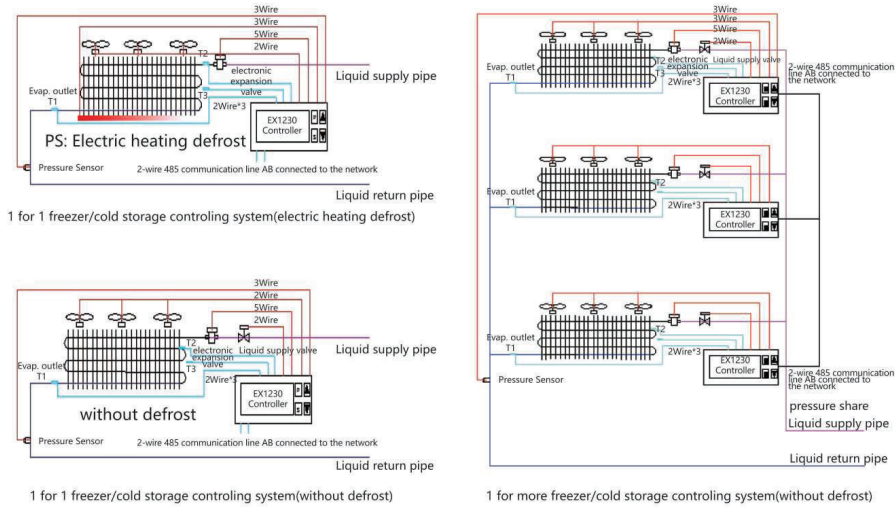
3Wire
3Wire
5Wire
2Wire
T2
electronic expansion valve
Liquid supply pipe
Evap. outlet
T1
T3
2Wire*3
EX1230 Controller
PS: Electric heating defrost
Pressure Sensor
2-wire 485 communication line AB connected to the network
Liquid return pipe

1 for 1 freezer/cold storage controling system(electric heating defrost)

3Wire
2Wire
5Wire
2Wire
T2
electronic expansion valve
Liquid supply valve
Liquid supply pipe
Evap. outlet
T1
T3
2Wire*3
EX1230 Controller
without defrost
Pressure Sensor
2-wire 485 communication line AB connected to the network
Liquid return pipe

1 for 1 freezer/cold storage controling system(without defrost)

3Wire
3Wire
5Wire
2Wire
Evap. outlet
T1
T2 electronic expansion valve
Liquid supply valve
T3
2Wire*3
EX1230 Controller
2-wire 485 communication line AB connected to the network

Evap. outlet
T1
T2
2Wire*3
EX1230 Controller

Evap. outlet
T1
T2
2Wire*3
EX1230 Controller
2-wire 485 communication line AB connected to the network
Pressure Sensor
pressure share
Liquid supply pipe
Liquid return pipe

1 for more freezer/cold storage controling system(without defrost)